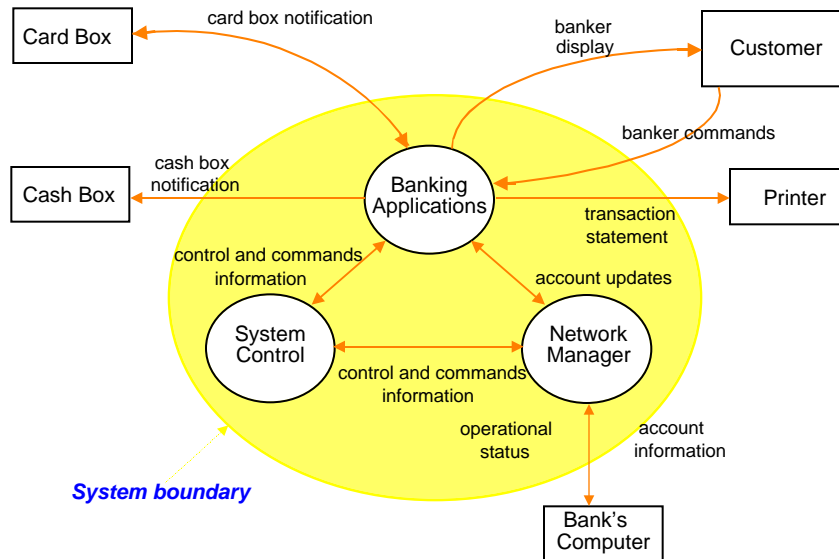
Card Box

card box notification

banker display

Customer

banker commands

Cash Box

cash box notification

Banking Applications

Printer

transaction statement

control and commands information

account updates

System Control

Network Manager

control and commands information

operational status

account information

System boundary

Bank's Computer